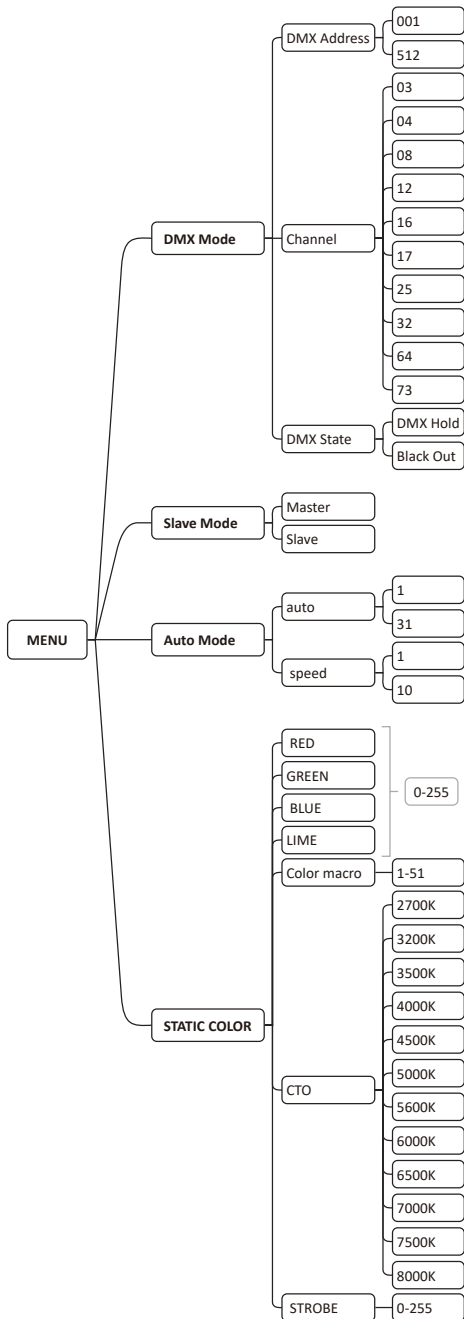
MENU

DMX Mode
DMX Address
001
512
Channel
03
04
08
12
16
17
25
32
64
73
DMX State
DMX Hold
Black Out

Slave Mode
Master
Slave

Auto Mode
auto
1
31
speed
1
10

STATIC COLOR
RED
GREEN
BLUE
LIME
0-255
Color macro
1-51
CTO
2700K
3200K
3500K
4000K
4500K
5000K
5600K
6000K
6500K
7000K
7500K
8000K
STROBE
0-255